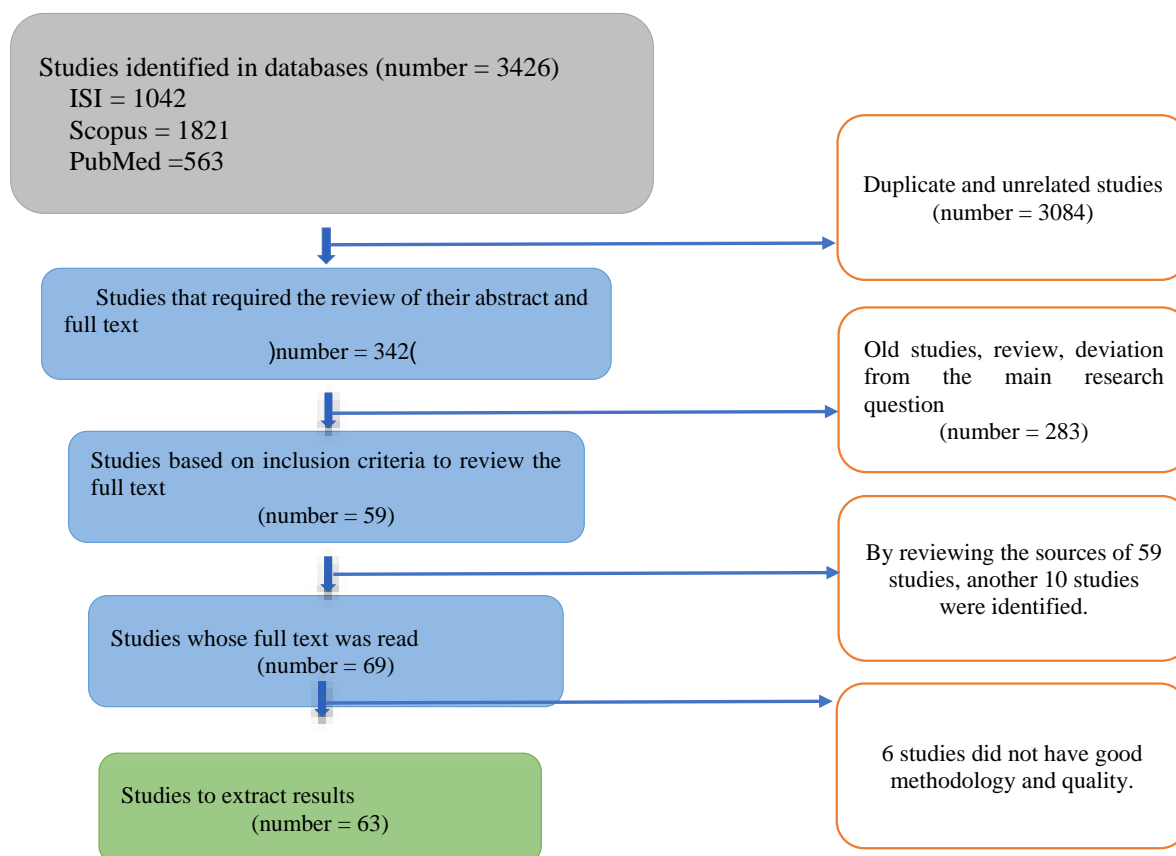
Studies identified in databases (number = 3426)
ISI = 1042
Scopus = 1821
PubMed =563

Duplicate and unrelated studies
(number = 3084)

Studies that required the review of their abstract and full text
)number = 342(

Old studies, review, deviation from the main research question
(number = 283)

Studies based on inclusion criteria to review the full text
(number = 59)

By reviewing the sources of 59 studies, another 10 studies were identified.

Studies whose full text was read
(number = 69)

6 studies did not have good methodology and quality.

Studies to extract results
(number = 63)